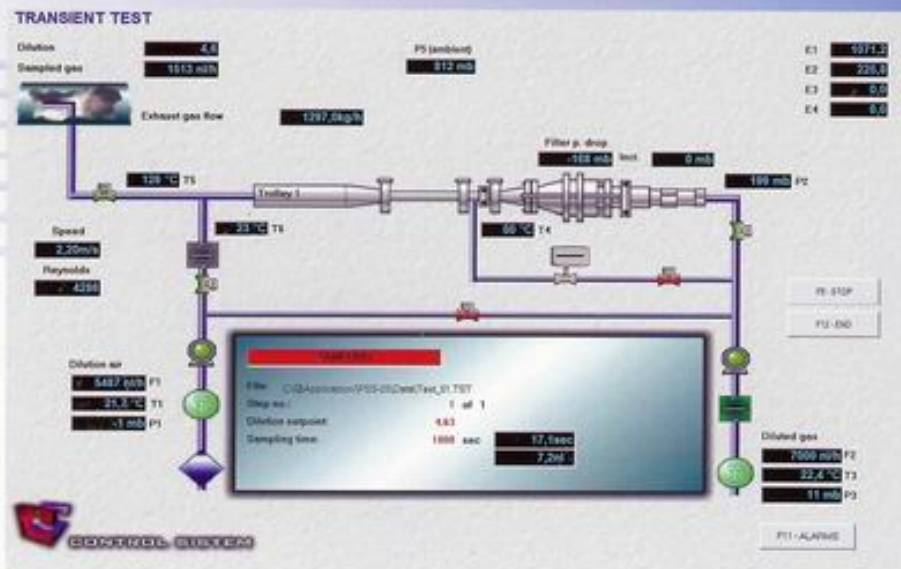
TRANSIENT TEST

Dilution 4,6
Sampled gas 1513 m/h

P5 (ambient) 812 mb

E1 1071,2
E2 226,0
E3 0,0
E4 0,0

Exhaust gas flow 1297,0kg/h

Filter p. drop
-168 mb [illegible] 0 mb

120 °C T5

Trolley 1

199 mb P2

Speed
2,20m/s

23 °C T6

60 °C T4

Reynolds
4286

F8 - STOP

F12 - END

Dilution air
5487 m/h F1
21,3 °C T1
-1 mb P1

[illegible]
File: C:\S\Application\PSS-05\Data\Test_01.TST
Step no.: 1 of 1
Dilution setpoint: 4,63
Sampling time: 1000 sec 17,1sec
7,2ml

Diluted gas
7000 m/h F2
22,4 °C T3
11 mb P3

CONTROL SISTEM

F11 - ALARMS